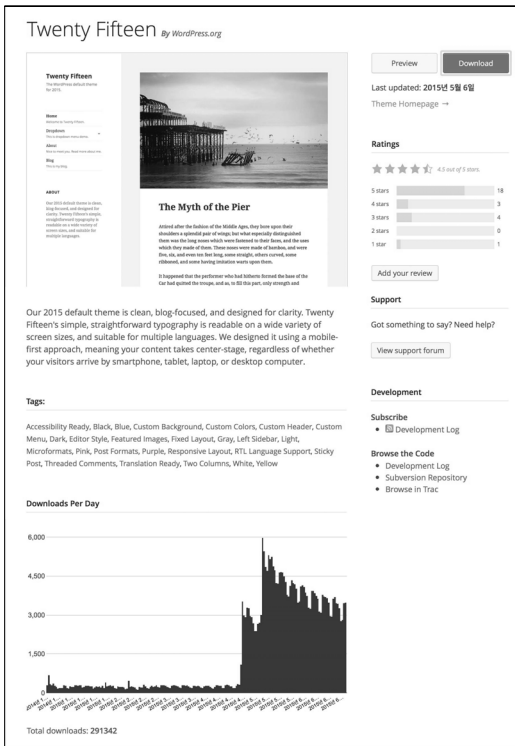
Twenty Fifteen By WordPress.org

Twenty Fifteen
The WordPress default theme for 2015.

Home
Dropdown
About
Blog

ABOUT

Our 2015 default theme is clean, blog-focused, and designed for clarity. Twenty Fifteen's simple, straightforward typography is readable on a wide variety of screen sizes, and suitable for multiple languages.

The Myth of the Pier

Attired after the fashion of the Middle Ages, they wore upon their shoulders a splendid pair of wings; but what especially distinguished them was the long noses which were fastened to their faces, and the uses which they made of them. These noses were made of bamboo, and were five, six, and even ten feet long, some straight, others curved, some ribboned, and some having imitation warts upon them.

It happened that the performer who had hitherto formed the base of the Car had quitted the troupe, and as, to fill this part, only strength and

Preview

Download

Last updated: 2015년 5월 6일

Theme Homepage →

Ratings

4.5 out of 5 stars

| | |
|---|---|
| 5 stars | 18 |
| 4 stars | 3 |
| 3 stars | 4 |
| 2 stars | 0 |
| 1 star | 1 |

Add your review

Support

Got something to say? Need help?

View support forum

Development

Subscribe
• Development Log

Browse the Code
• Development Log
• Subversion Repository
• Browse in Trac

Our 2015 default theme is clean, blog-focused, and designed for clarity. Twenty Fifteen's simple, straightforward typography is readable on a wide variety of screen sizes, and suitable for multiple languages. We designed it using a mobile-first approach, meaning your content takes center-stage, regardless of whether your visitors arrive by smartphone, tablet, laptop, or desktop computer.

Tags:

Accessibility Ready, Black, Blue, Custom Background, Custom Colors, Custom Header, Custom Menu, Dark, Editor Style, Featured Images, Fixed Layout, Gray, Left Sidebar, Light, Microformats, Pink, Post Formats, Purple, Responsive Layout, RTL Language Support, Sticky Post, Threaded Comments, Translation Ready, Two Columns, White, Yellow

Downloads Per Day

6,000
4,500
3,000
1,500
0

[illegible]

Total downloads: 291342